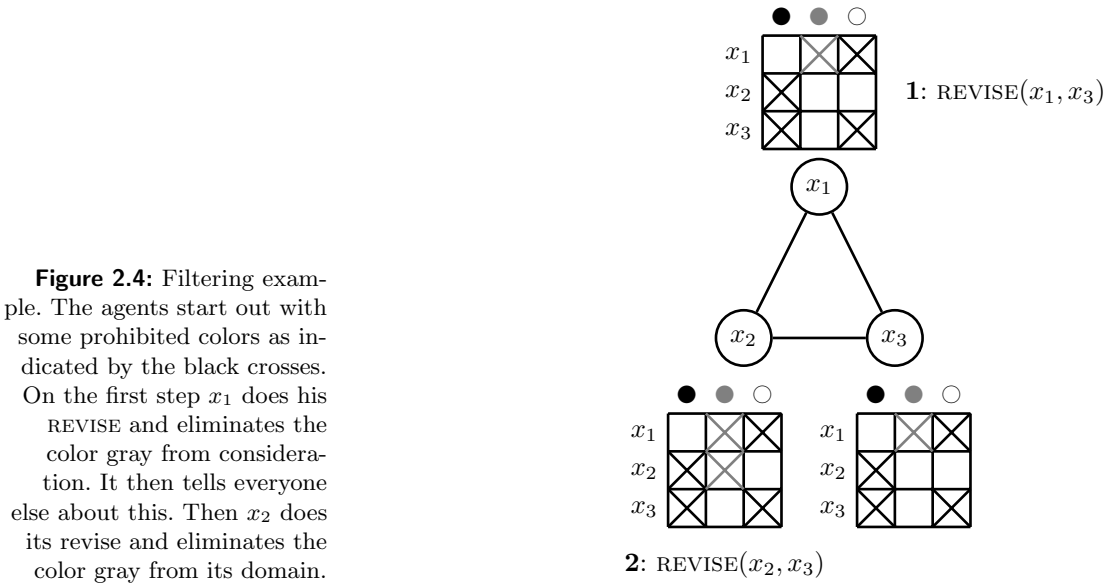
**Figure 2.4:** Filtering example. The agents start out with some prohibited colors as indicated by the black crosses. On the first step $x_1$ does his REVISE and eliminates the color gray from consideration. It then tells everyone else about this. Then $x_2$ does its revise and eliminates the color gray from its domain.

$x_1$
$x_2$
$x_3$

**1**: REVISE$(x_1, x_3)$

$x_1$

$x_2$

$x_3$

$x_1$
$x_2$
$x_3$

$x_1$
$x_2$
$x_3$

**2**: REVISE$(x_2, x_3)$